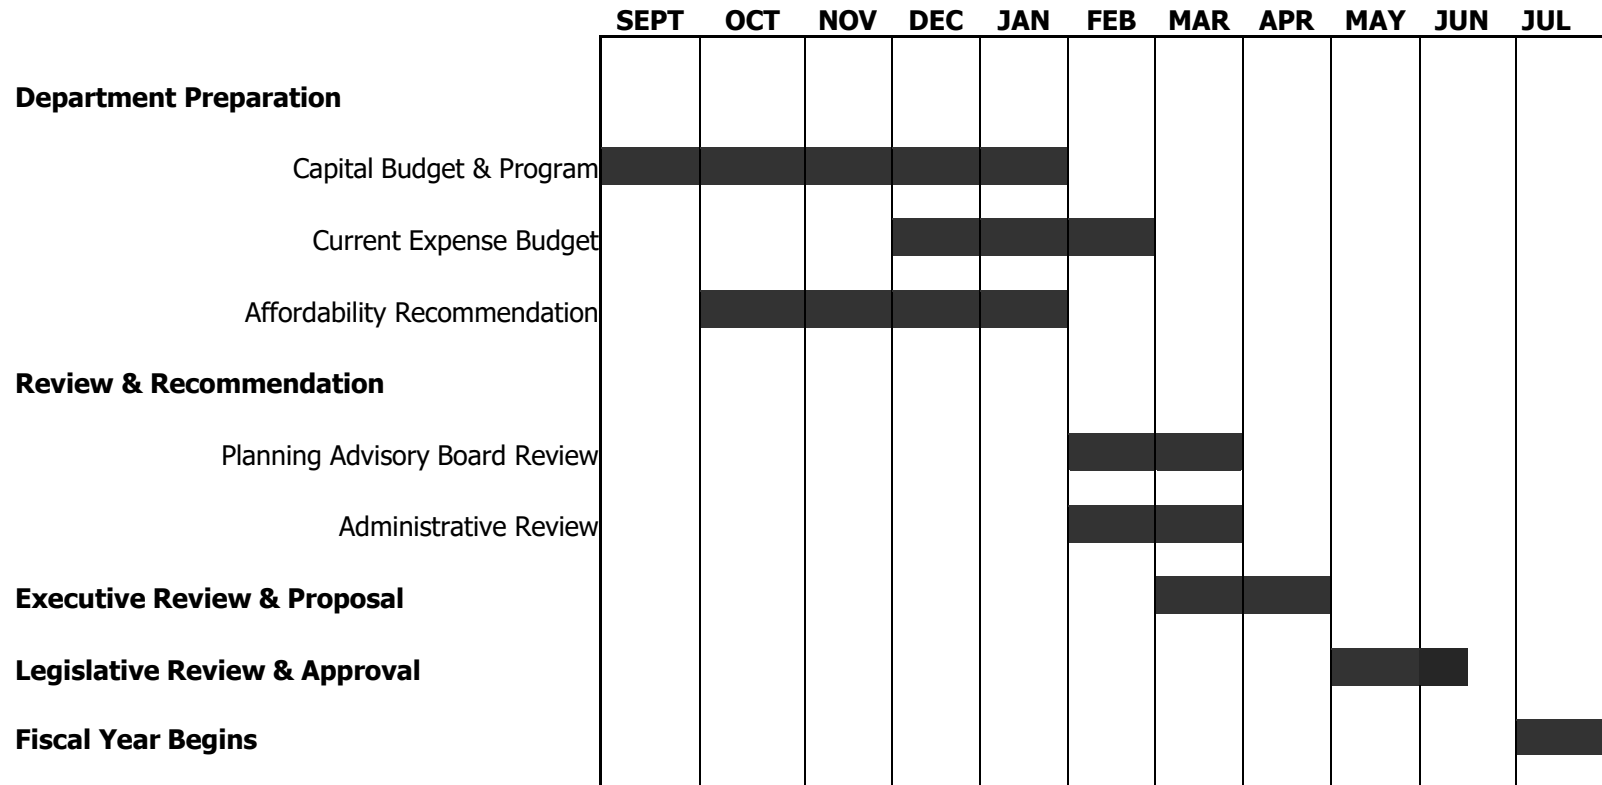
SEPT OCT NOV DEC JAN FEB MAR APR MAY JUN JUL

Department Preparation

Capital Budget & Program

Current Expense Budget

Affordability Recommendation

Review & Recommendation

Planning Advisory Board Review

Administrative Review

Executive Review & Proposal

Legislative Review & Approval

Fiscal Year Begins